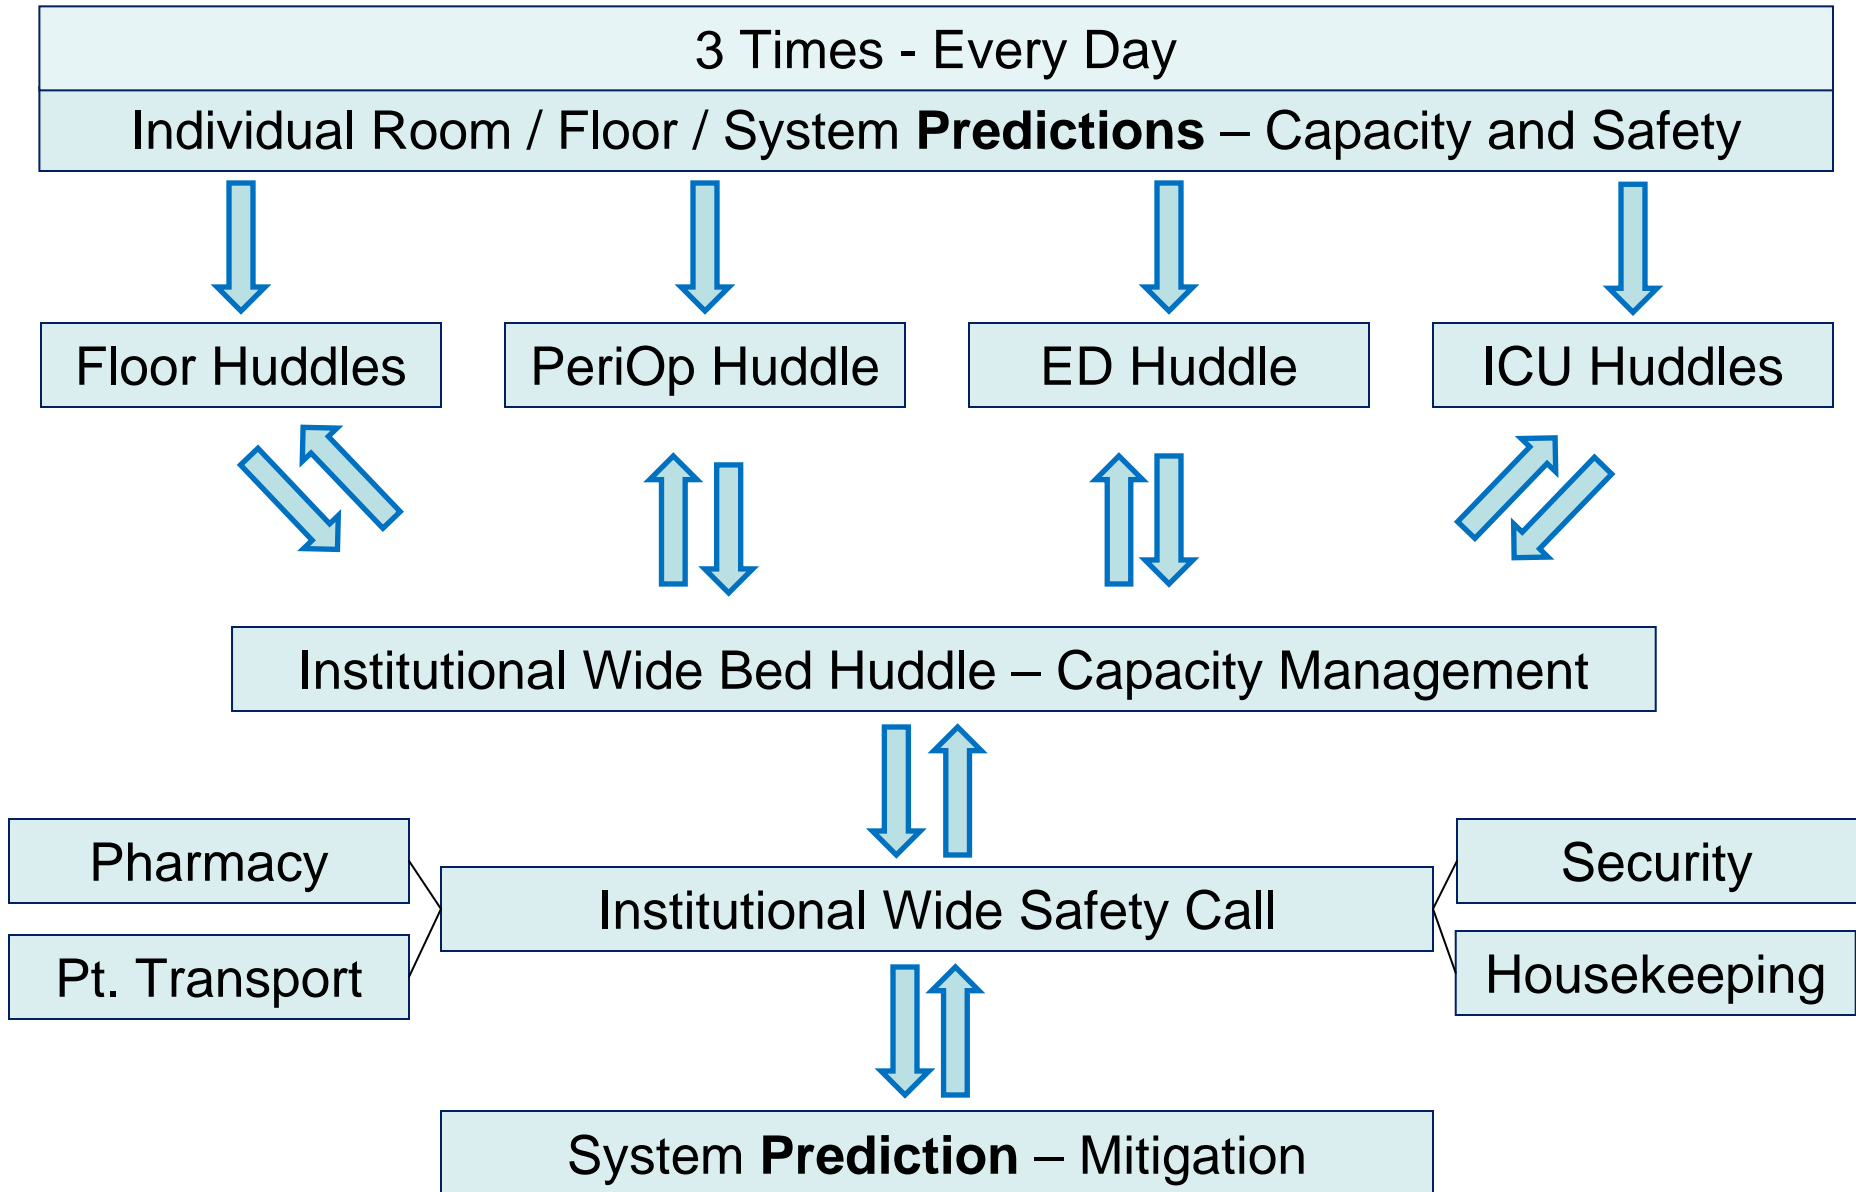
3 Times - Every Day

Individual Room / Floor / System **Predictions** – Capacity and Safety

Floor Huddles

PeriOp Huddle

ED Huddle

ICU Huddles

Institutional Wide Bed Huddle – Capacity Management

Pharmacy

Pt. Transport

Institutional Wide Safety Call

Security

Housekeeping

System **Prediction** – Mitigation